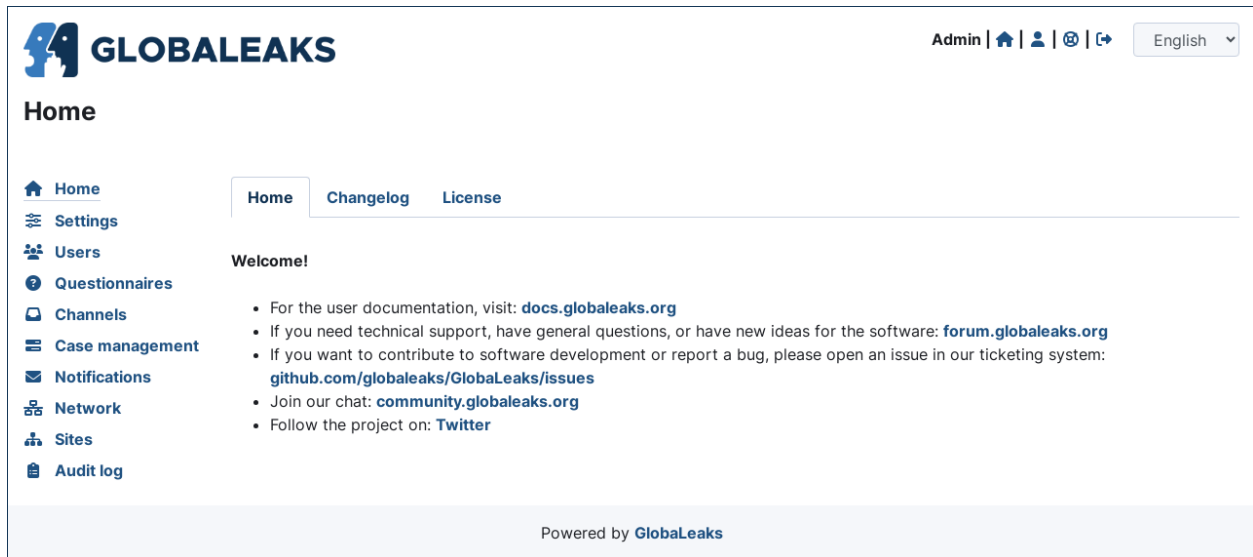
GLOBALEAKS

Admin | | | |

English

Home

Home
Settings
Users
Questionnaires
Channels
Case management
Notifications
Network
Sites
Audit log

Home | Changelog | License

Welcome!

- For the user documentation, visit: docs.globaleaks.org
- If you need technical support, have general questions, or have new ideas for the software: forum.globaleaks.org
- If you want to contribute to software development or report a bug, please open an issue in our ticketing system: github.com/globaleaks/GlobaLeaks/issues
- Join our chat: community.globaleaks.org
- Follow the project on: Twitter

Powered by GlobaLeaks